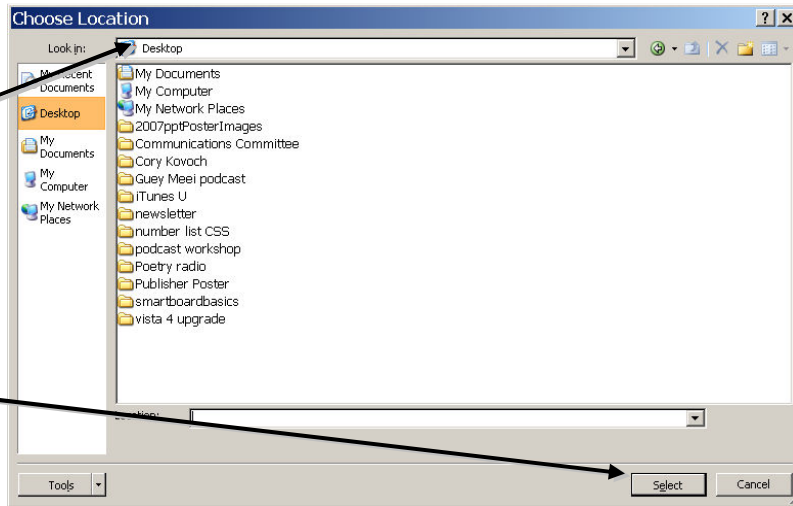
Choose Location

? X

Look in: Desktop

My Recent Documents
Desktop
My Documents
My Computer
My Network Places

My Documents
My Computer
My Network Places
2007pptPosterImages
Communications Committee
Cory Kovoch
Guey Meei podcast
iTunes U
newsletter
number list CSS
podcast workshop
Poetry radio
Publisher Poster
smartboardbasics
vista 4 upgrade

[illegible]ation:

Tools

Select

Cancel